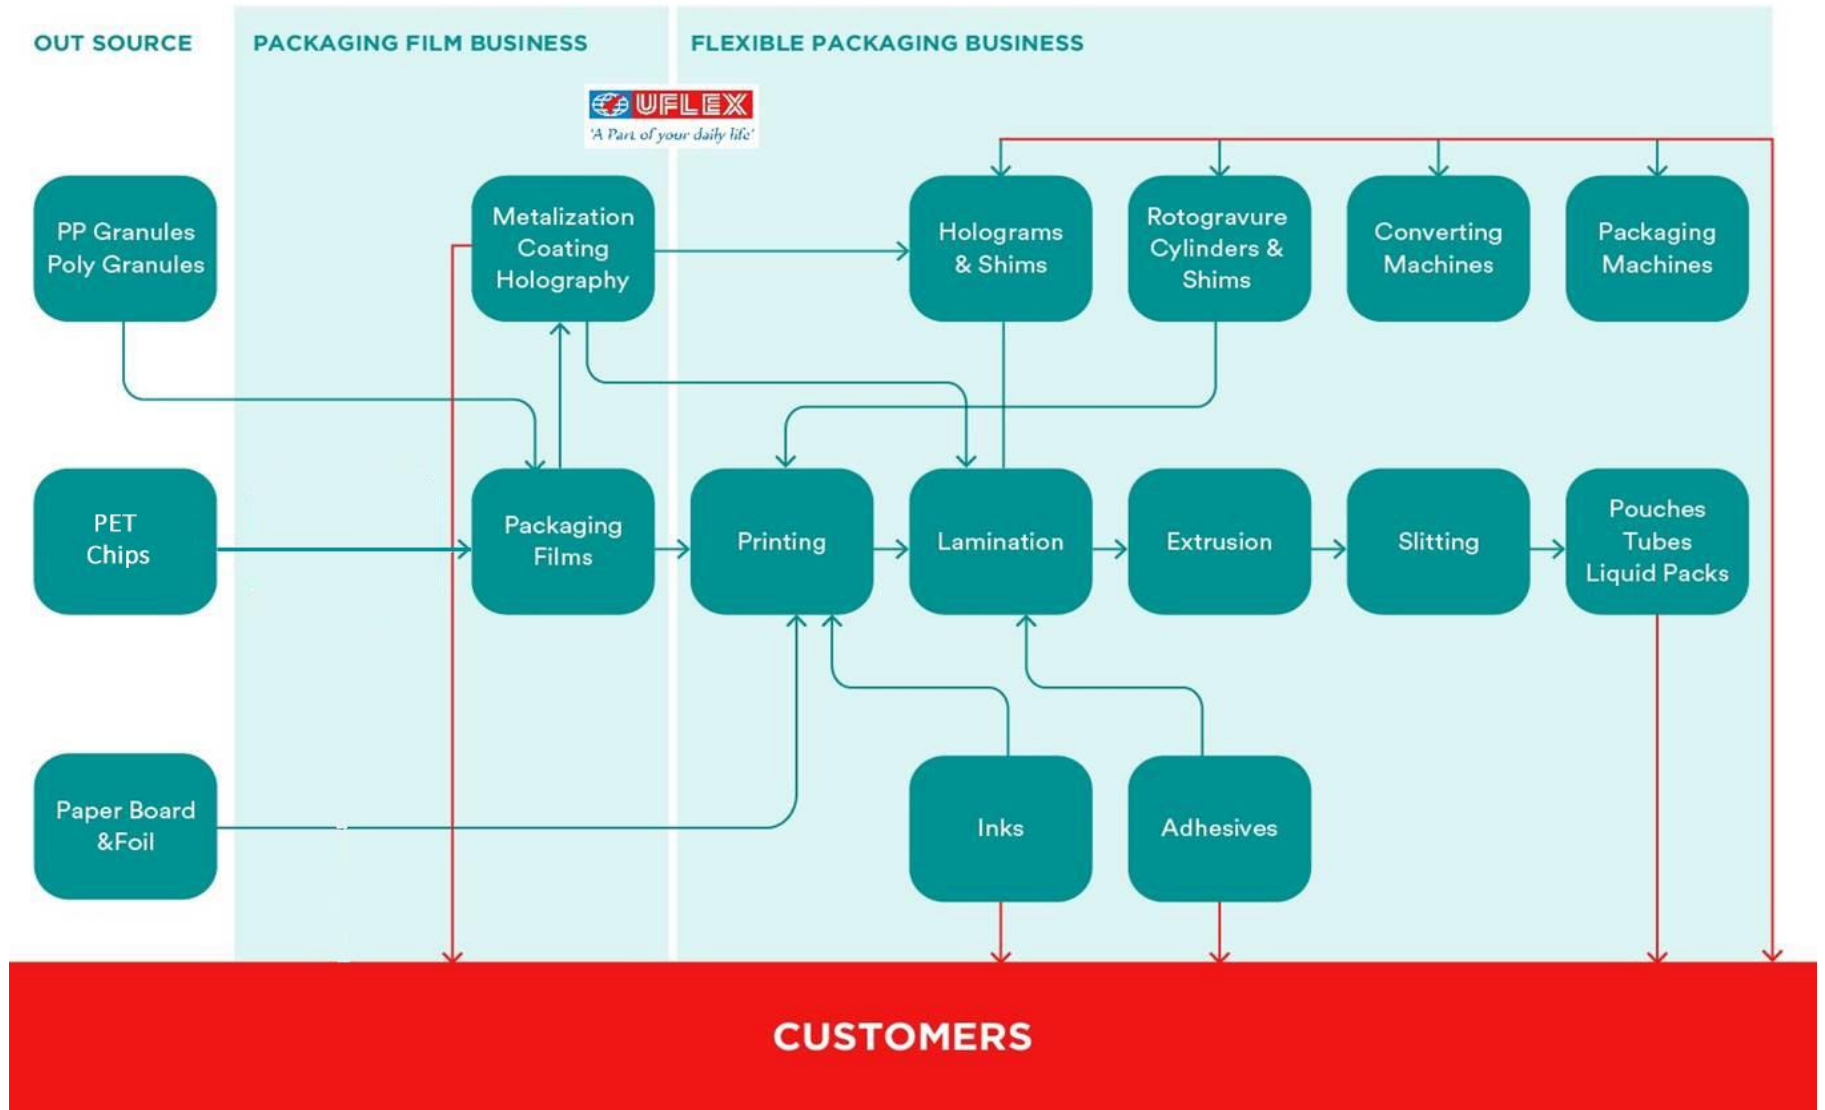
OUT SOURCE

PACKAGING FILM BUSINESS

FLEXIBLE PACKAGING BUSINESS

UFLEX
'A Part of your daily life'

PP Granules Poly Granules

Metalization Coating Holography

Holograms & Shims

Rotogravure Cylinders & Shims

Converting Machines

Packaging Machines

PET Chips

Packaging Films

Printing

Lamination

Extrusion

Slitting

Pouches Tubes Liquid Packs

Paper Board &Foil

Inks

Adhesives

CUSTOMERS